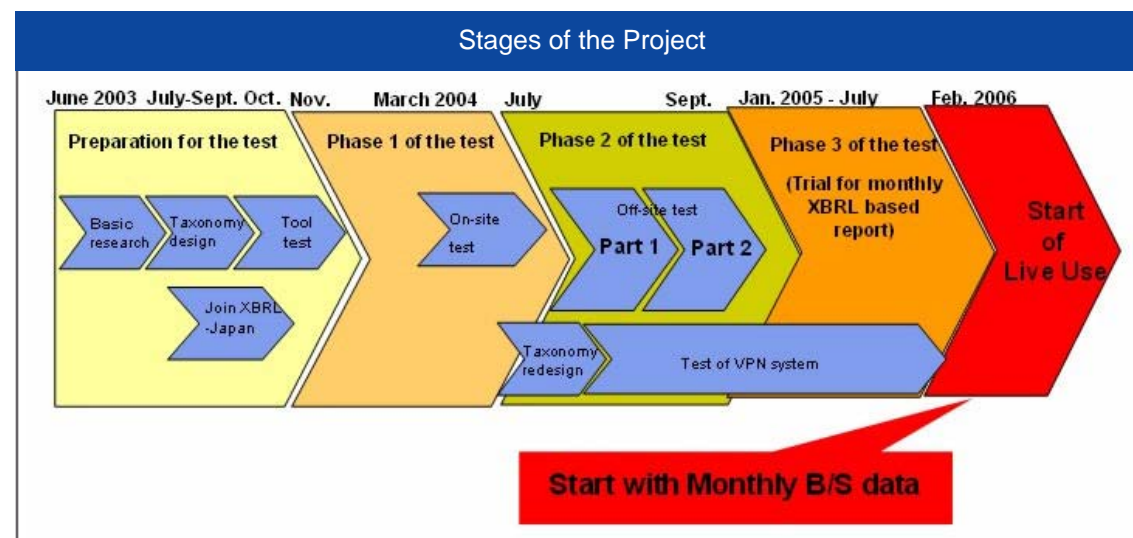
Stages of the Project

June 2003 July-Sept. Oct. Nov. March 2004 July Sept. Jan. 2005 - July Feb. 2006

Preparation for the test

Basic research

Taxonomy design

Tool test

Join XBRL -Japan

Phase 1 of the test

On-site test

Phase 2 of the test

Off-site test

Part 1

Part 2

Phase 3 of the test

(Trial for monthly XBRL based report)

Start of Live Use

Taxonomy redesign

Test of VPN system

Start with Monthly B/S data